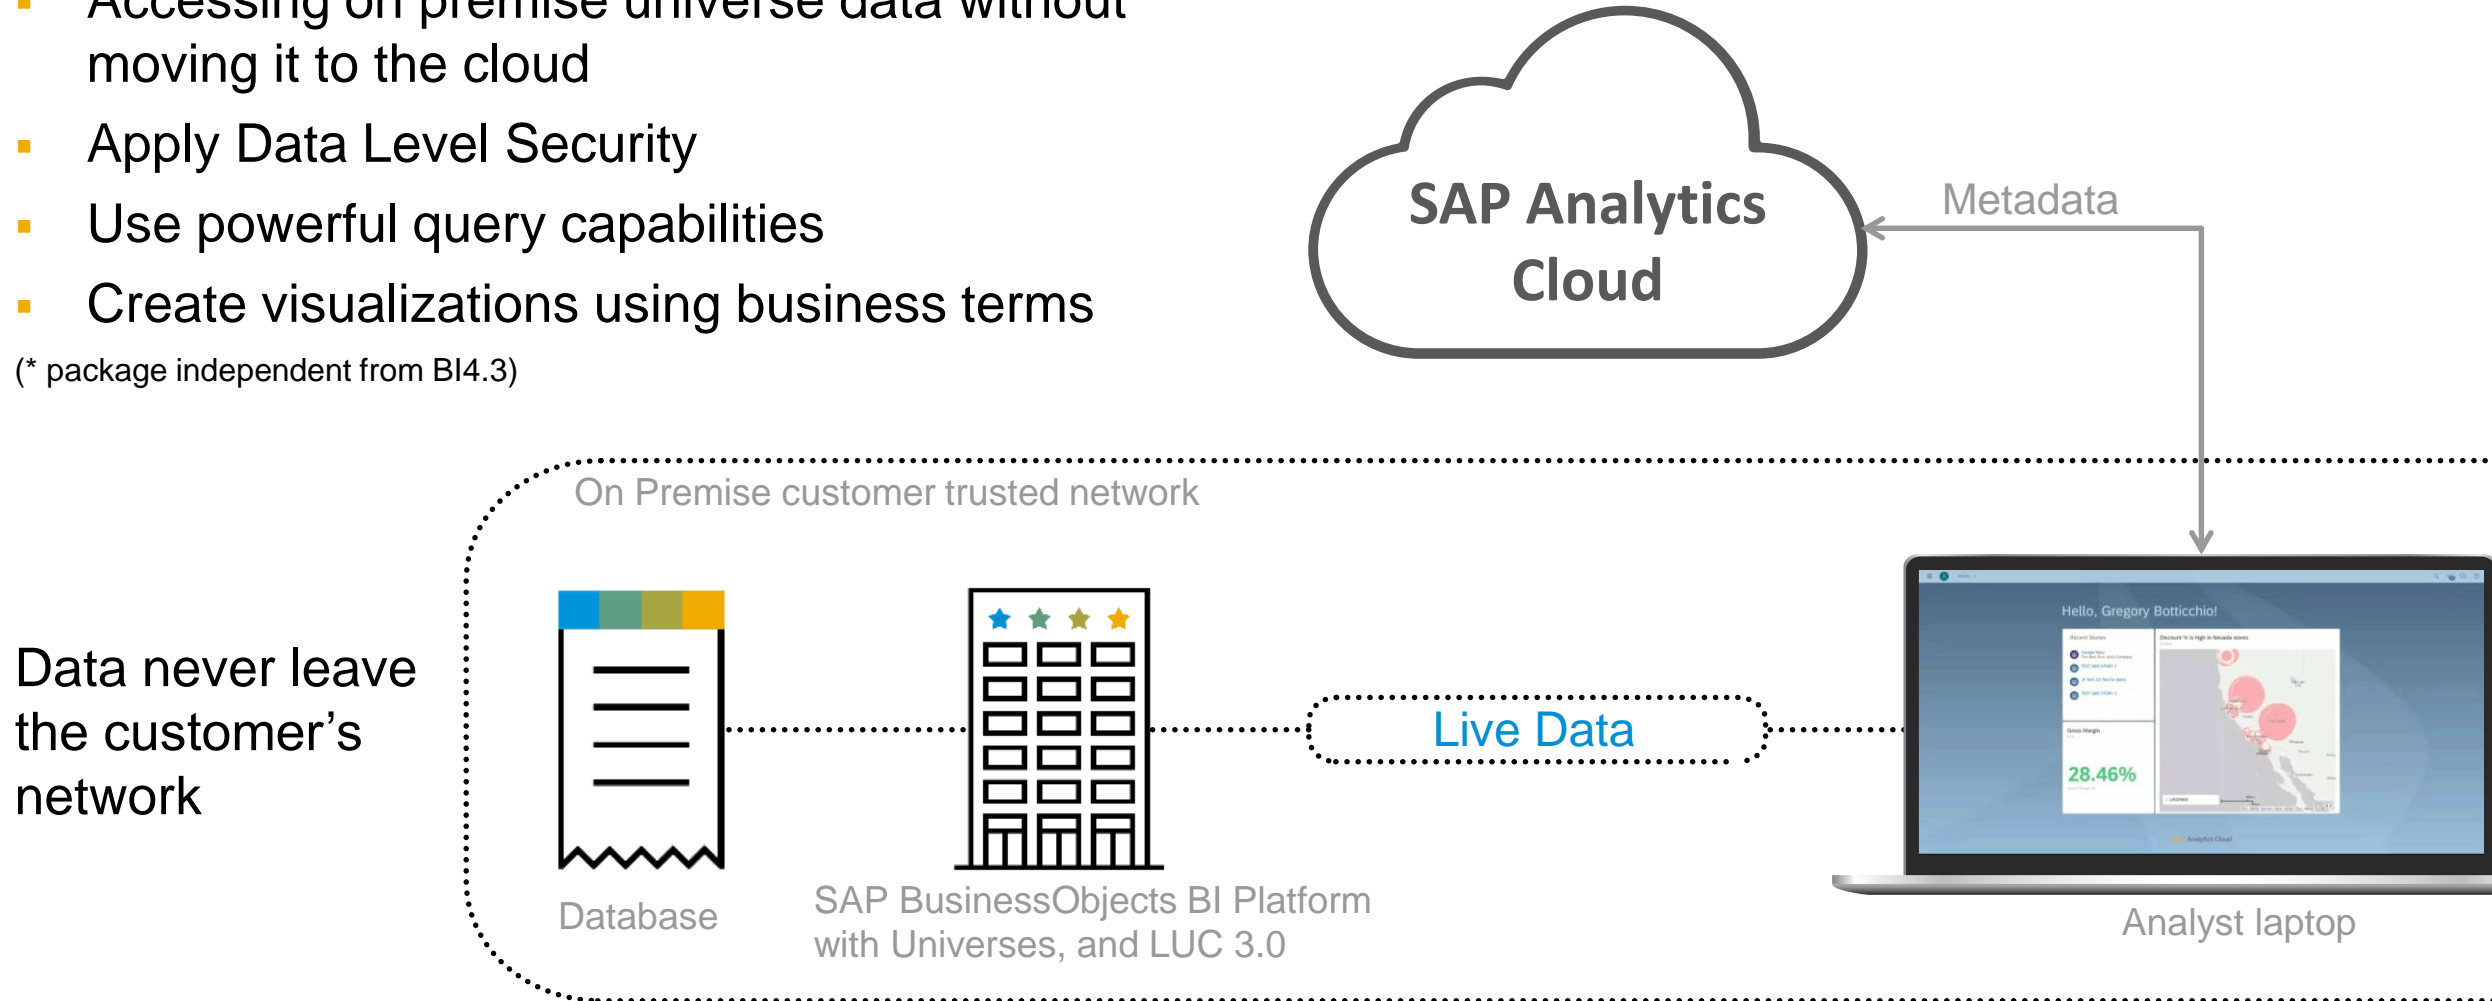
- Accessing on premise universe data without moving it to the cloud
- Apply Data Level Security
- Use powerful query capabilities
- Create visualizations using business terms

(* package independent from BI4.3)

SAP Analytics Cloud

Metadata

On Premise customer trusted network

Data never leave the customer's network

Live Data

Hello, Gregory Botticchio!

28.46%

Database

SAP BusinessObjects BI Platform with Universes, and LUC 3.0

Analyst laptop